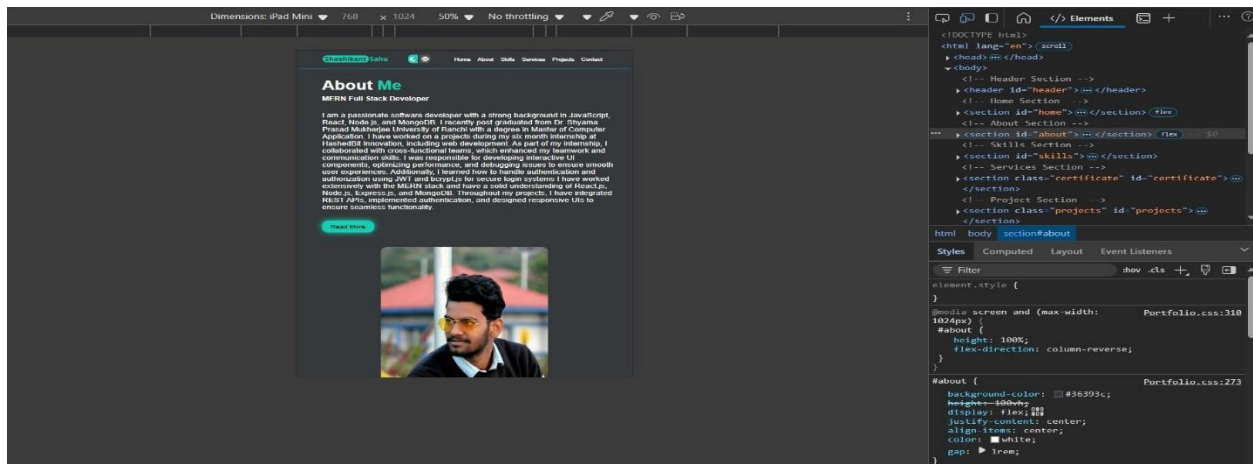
Dimensions: iPad Mini 768 x 1024 50% No throttling

Shashikant Sahu Home About Skills Services Projects Contact

About Me

MERN Full Stack Developer

I am a passionate software developer with a strong background in JavaScript, React, Node.js, and MongoDB. I recently post graduated from Dr. Shyama Prasad Mukherjee University of Ranchi with a degree in Master of Computer Application. I have worked on a projects during my six month internship at HashedBit Innovation, including web development. As part of my internship, I collaborated with cross-functional teams, which enhanced my teamwork and communication skills. I was responsible for developing interactive UI components, optimizing performance, and debugging issues to ensure smooth user experiences. Additionally, I learned how to handle authentication and authorization using JWT and bcrypt.js for secure login systems I have worked extensively with the MERN stack and have a solid understanding of React.js, Node.js, Express.js, and MongoDB. Throughout my projects, I have integrated REST APIs, implemented authentication, and designed responsive UIs to ensure seamless functionality.

Read More

Elements

<!DOCTYPE html>
<html lang="en"> scroll
<head> ··· </head>
<body>
<!-- Header Section -->
<header id="header"> ··· </header>
<!-- Home Section -->
<section id="home"> ··· </section> flex
<!-- About Section -->
<section id="about"> ··· </section> flex == $0
<!-- Skills Section -->
<section id="skills"> ··· </section>
<!-- Services Section -->
<section class="certificate" id="certificate"> ···
</section>
<!-- Project Section -->
<section class="projects" id="projects"> ···
</section>

html body section#about

Styles Computed Layout Event Listeners

Filter :hov .cls

element.style {
}
@media screen and (max-width: 1024px) { Portfolio.css:310
#about {
height: 100%;
flex-direction: column-reverse;
}
}
#about { Portfolio.css:273
background-color: #36393c;
height: 100vh;
display: flex;
justify-content: center;
align-items: center;
color: white;
gap: 1rem;
}